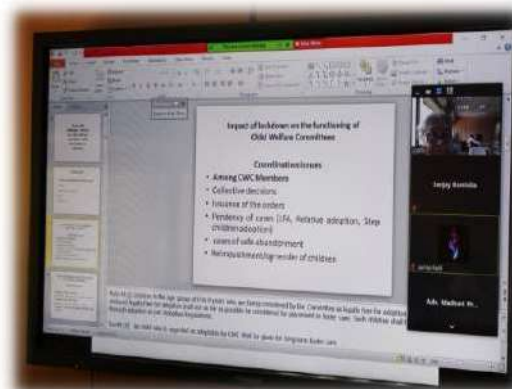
Impact of lockdown on the functioning of Child Welfare Committees

Coordination issues
• Among CWC Members
• Collective decisions
• Issuance of the orders
• Pendency of cases (LFA, Relative adoption, Step children adoption)
• cases of safe abandonment
• Reinstatement/surrender of children

Sanjay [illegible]

Adv. Madhavi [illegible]

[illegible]